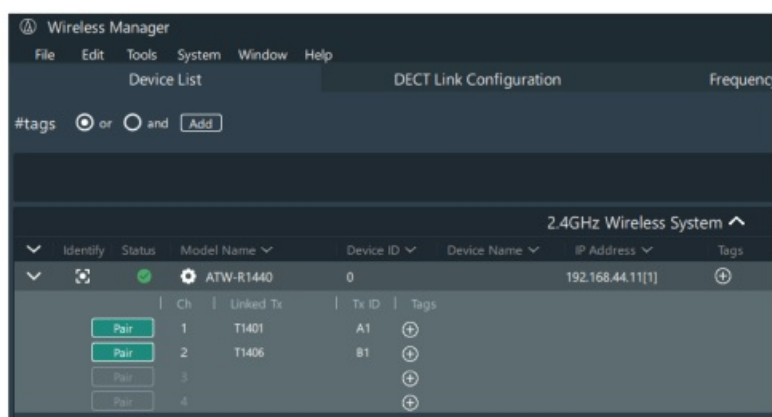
Wireless Manager

File Edit Tools System Window Help

Device List | DECT Link Configuration | Frequenc

#tags or and Add

2.4GHz Wireless System

| Identify | Status | Model Name | Device ID | Device Name | IP Address | Tags |
|---|---|---|---|---|---|---|
| | | ATW-R1440 | 0 | | 192.168.44.11[1] | ⊕ |

| | Ch | Linked Tx | Tx ID | Tags |
|---|---|---|---|---|
| Pair | 1 | T1401 | A1 | ⊕ |
| Pair | 2 | T1406 | B1 | ⊕ |
| Pair | 3 | | | ⊕ |
| Pair | 4 | | | ⊕ |